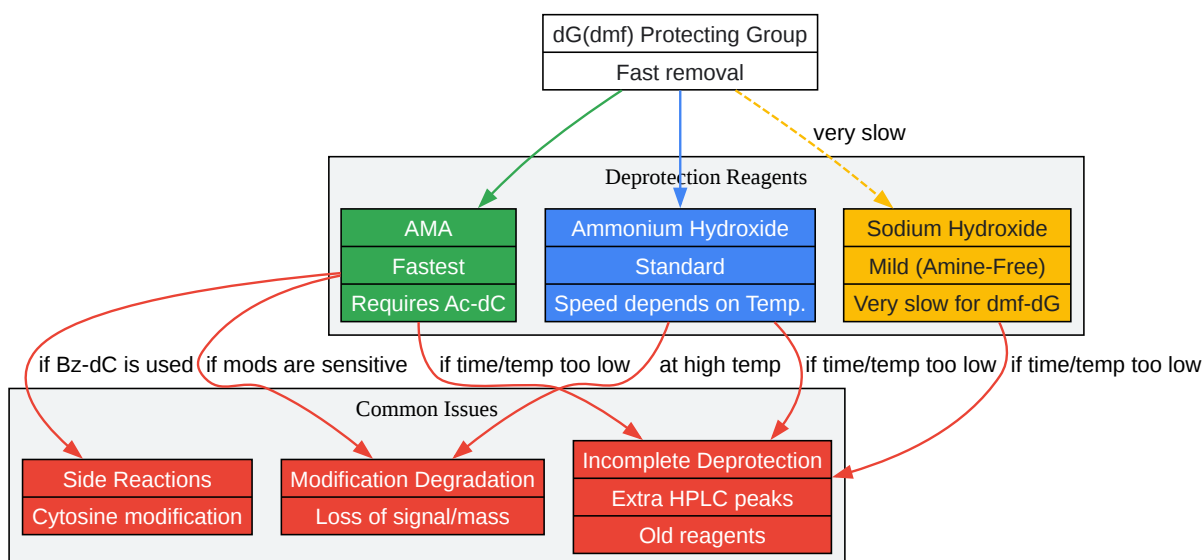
dG(dmf) Protecting Group
Fast removal

very slow

Deprotection Reagents

AMA
Fastest
Requires Ac-dC

Ammonium Hydroxide
Standard
Speed depends on Temp.

Sodium Hydroxide
Mild (Amine-Free)
Very slow for dmf-dG

if Bz-dC is used
if mods are sensitive
if time/temp too low
at high temp
if time/temp too low
if time/temp too low

Common Issues

Side Reactions
Cytosine modification

Modification Degradation
Loss of signal/mass

Incomplete Deprotection
Extra HPLC peaks
Old reagents